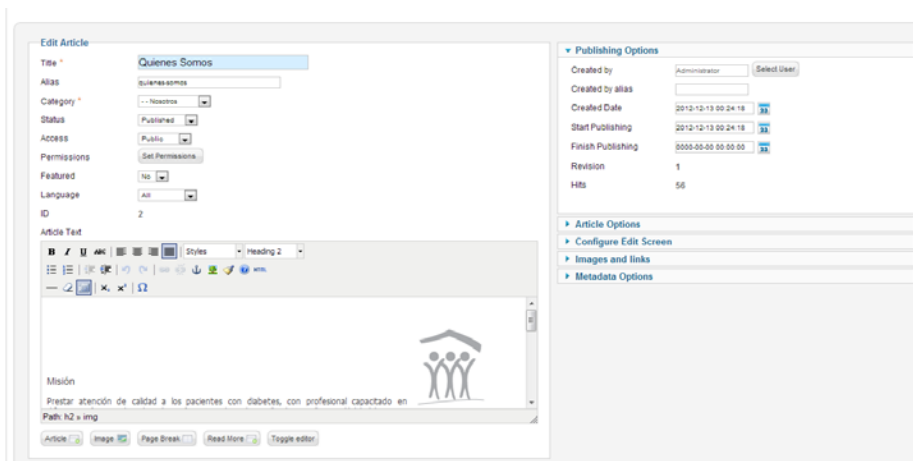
Edit Article

Title * Quienes Somos

Alias quienes-somos

Category * - - Nosotros

Status Published

Access Public

Permissions Set Permissions

Featured No

Language All

ID 2

Article Text

Styles Heading 2

Misión

Prestar atención de calidad a los pacientes con diabetes, con profesional capacitado en

Path: h2 » img

Article Image Page Break Read More Toggle editor

Publishing Options

Created by Administrator Select User

Created by alias

Created Date 2012-12-13 00:24:18

Start Publishing 2012-12-13 00:24:18

Finish Publishing 0000-00-00 00:00:00

Revision 1

Hits 56

Article Options

Configure Edit Screen

Images and links

Metadata Options